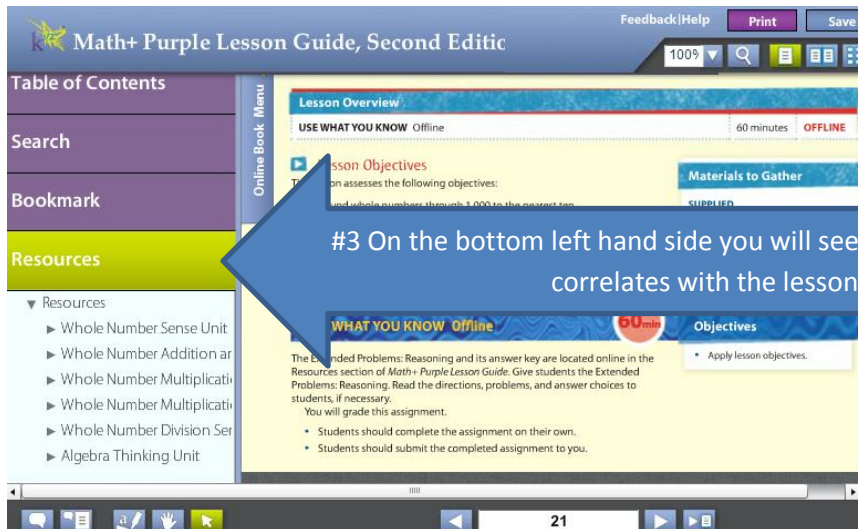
Math+ Purple Lesson Guide, Second Editic

Feedback|Help

Print

Save

100%

Table of Contents

Search

Bookmark

Resources

▼ Resources

► Whole Number Sense Unit

► Whole Number Addition ar

► Whole Number Multiplicati

► Whole Number Multiplicati

► Whole Number Division Ser

► Algebra Thinking Unit

Online Book Menu

Lesson Overview

USE WHAT YOU KNOW Offline

60 minutes

OFFLINE

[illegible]sson Objectives

Th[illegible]on assesses the following objectives:

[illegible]nd whole numbers through 1,000 to the nearest ten.

Materials to Gather

SUPPLIED

#3 On the bottom left hand side you will see correlates with the lesson

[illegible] WHAT YOU KNOW Offline

60 min

Objectives

• Apply lesson objectives.

The Ex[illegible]nded Problems: Reasoning and its answer key are located online in the Resources section of Math+ Purple Lesson Guide. Give students the Extended Problems: Reasoning. Read the directions, problems, and answer choices to students, if necessary.

You will grade this assignment.

• Students should complete the assignment on their own.

• Students should submit the completed assignment to you.

21